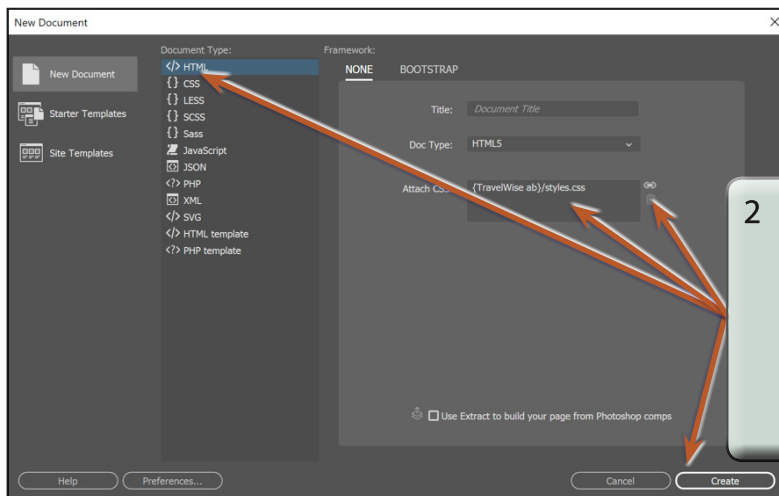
New Document

New Document
Starter Templates
Site Templates

Document Type:
</> HTML
{} CSS
{} LESS
{} SCSS
{} Sass
JavaScript
JSON
<?> PHP
XML
</> SVG
</> HTML template
<?> PHP template

Framework:
NONE BOOTSTRAP

Title: Document Title
Doc Type: HTML5
Attach CSS: {TravelWise ab}/styles.css

Use Extract to build your page from Photoshop comps

2

Help
Preferences...
Cancel
Create